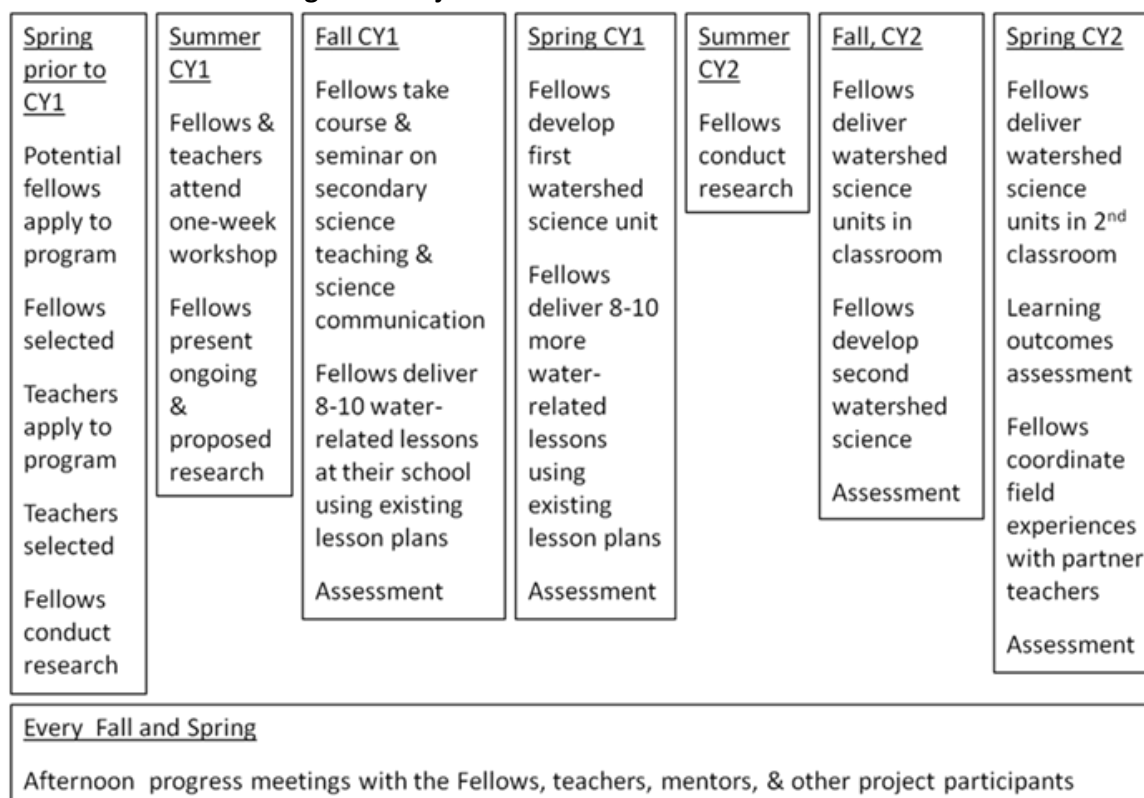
Spring prior to CY1

Potential fellows apply to program

Fellows selected

Teachers apply to program

Teachers selected

Fellows conduct research

Summer CY1

Fellows & teachers attend one-week workshop

Fellows present ongoing & proposed research

Fall CY1

Fellows take course & seminar on secondary science teaching & science communication

Fellows deliver 8-10 water-related lessons at their school using existing lesson plans

Assessment

Spring CY1

Fellows develop first watershed science unit

Fellows deliver 8-10 more water-related lessons using existing lesson plans

Assessment

Summer CY2

Fellows conduct research

Fall, CY2

Fellows deliver watershed science units in classroom

Fellows develop second watershed science

Assessment

Spring CY2

Fellows deliver watershed science units in 2$^{nd}$ classroom

Learning outcomes assessment

Fellows coordinate field experiences with partner teachers

Assessment

Every Fall and Spring

Afternoon progress meetings with the Fellows, teachers, mentors, & other project participants